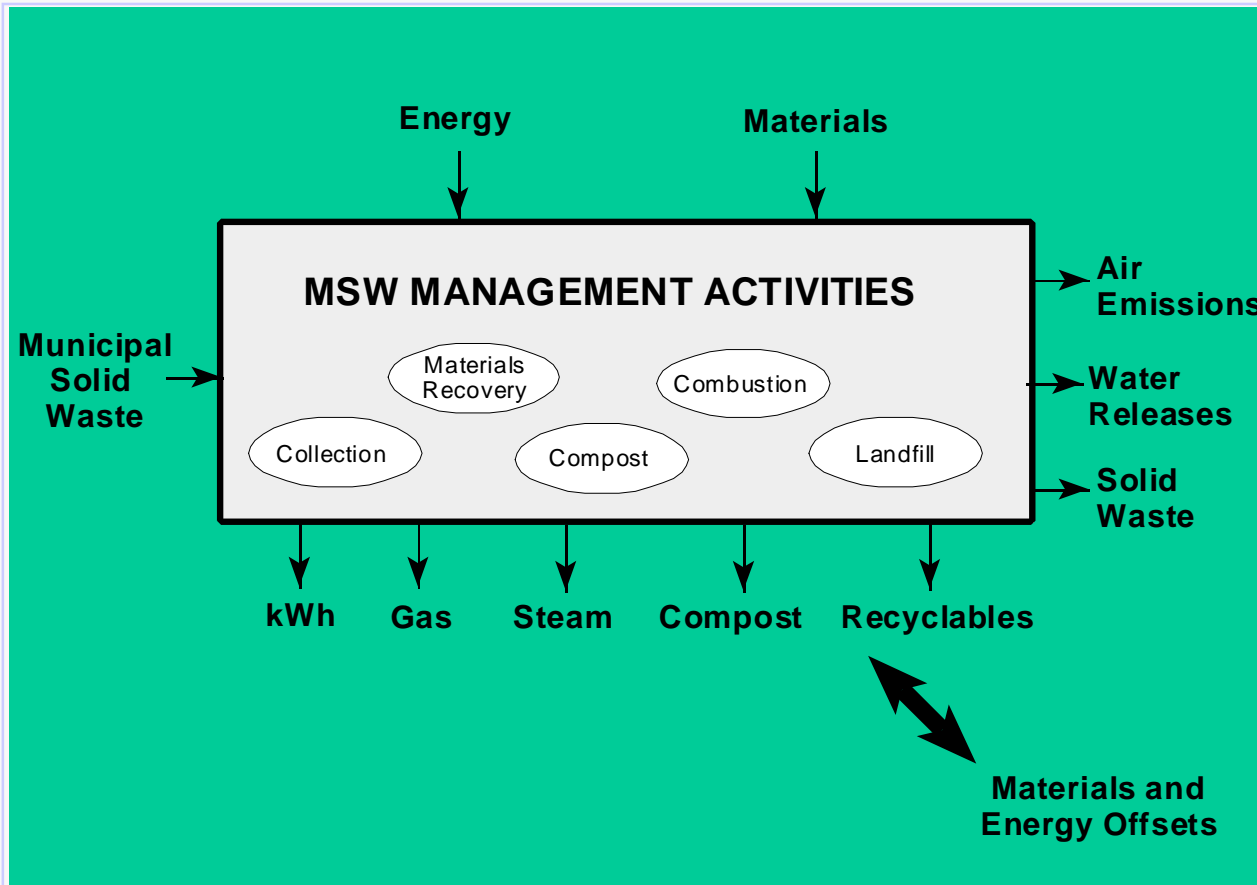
Energy

Materials

MSW MANAGEMENT ACTIVITIES

Municipal Solid Waste

Materials Recovery

Combustion

Collection

Compost

Landfill

Air Emissions

Water Releases

Solid Waste

kWh

Gas

Steam

Compost

Recyclables

Materials and Energy Offsets